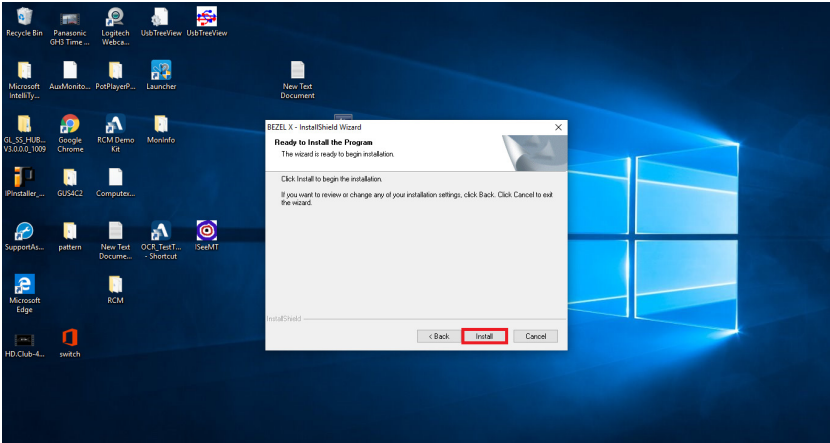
Recycle Bin
Panasonic GH3 Time ...
Logitech Webca...
UsbTreeView
UsbTreeView

Microsoft IntelliTy...
AuxMonito...
PotPlayerP...
Launcher
New Text Document

GL_SS_HUB_ V3.0.0.0_1009
Google Chrome
RCM Demo Kit
MonInfo

IPInstaller_...
GUS4C2
Computex...

SupportAs...
pattern
New Text Docume...
OCR_TestT... - Shortcut
ISeeMT

Microsoft Edge
RCM

HD.Club-4...
switch

BEZEL X - InstallShield Wizard

Ready to Install the Program

The wizard is ready to begin installation.

Click Install to begin the installation.

If you want to review or change any of your installation settings, click Back. Click Cancel to exit the wizard.

InstallShield

< Back
Install
Cancel